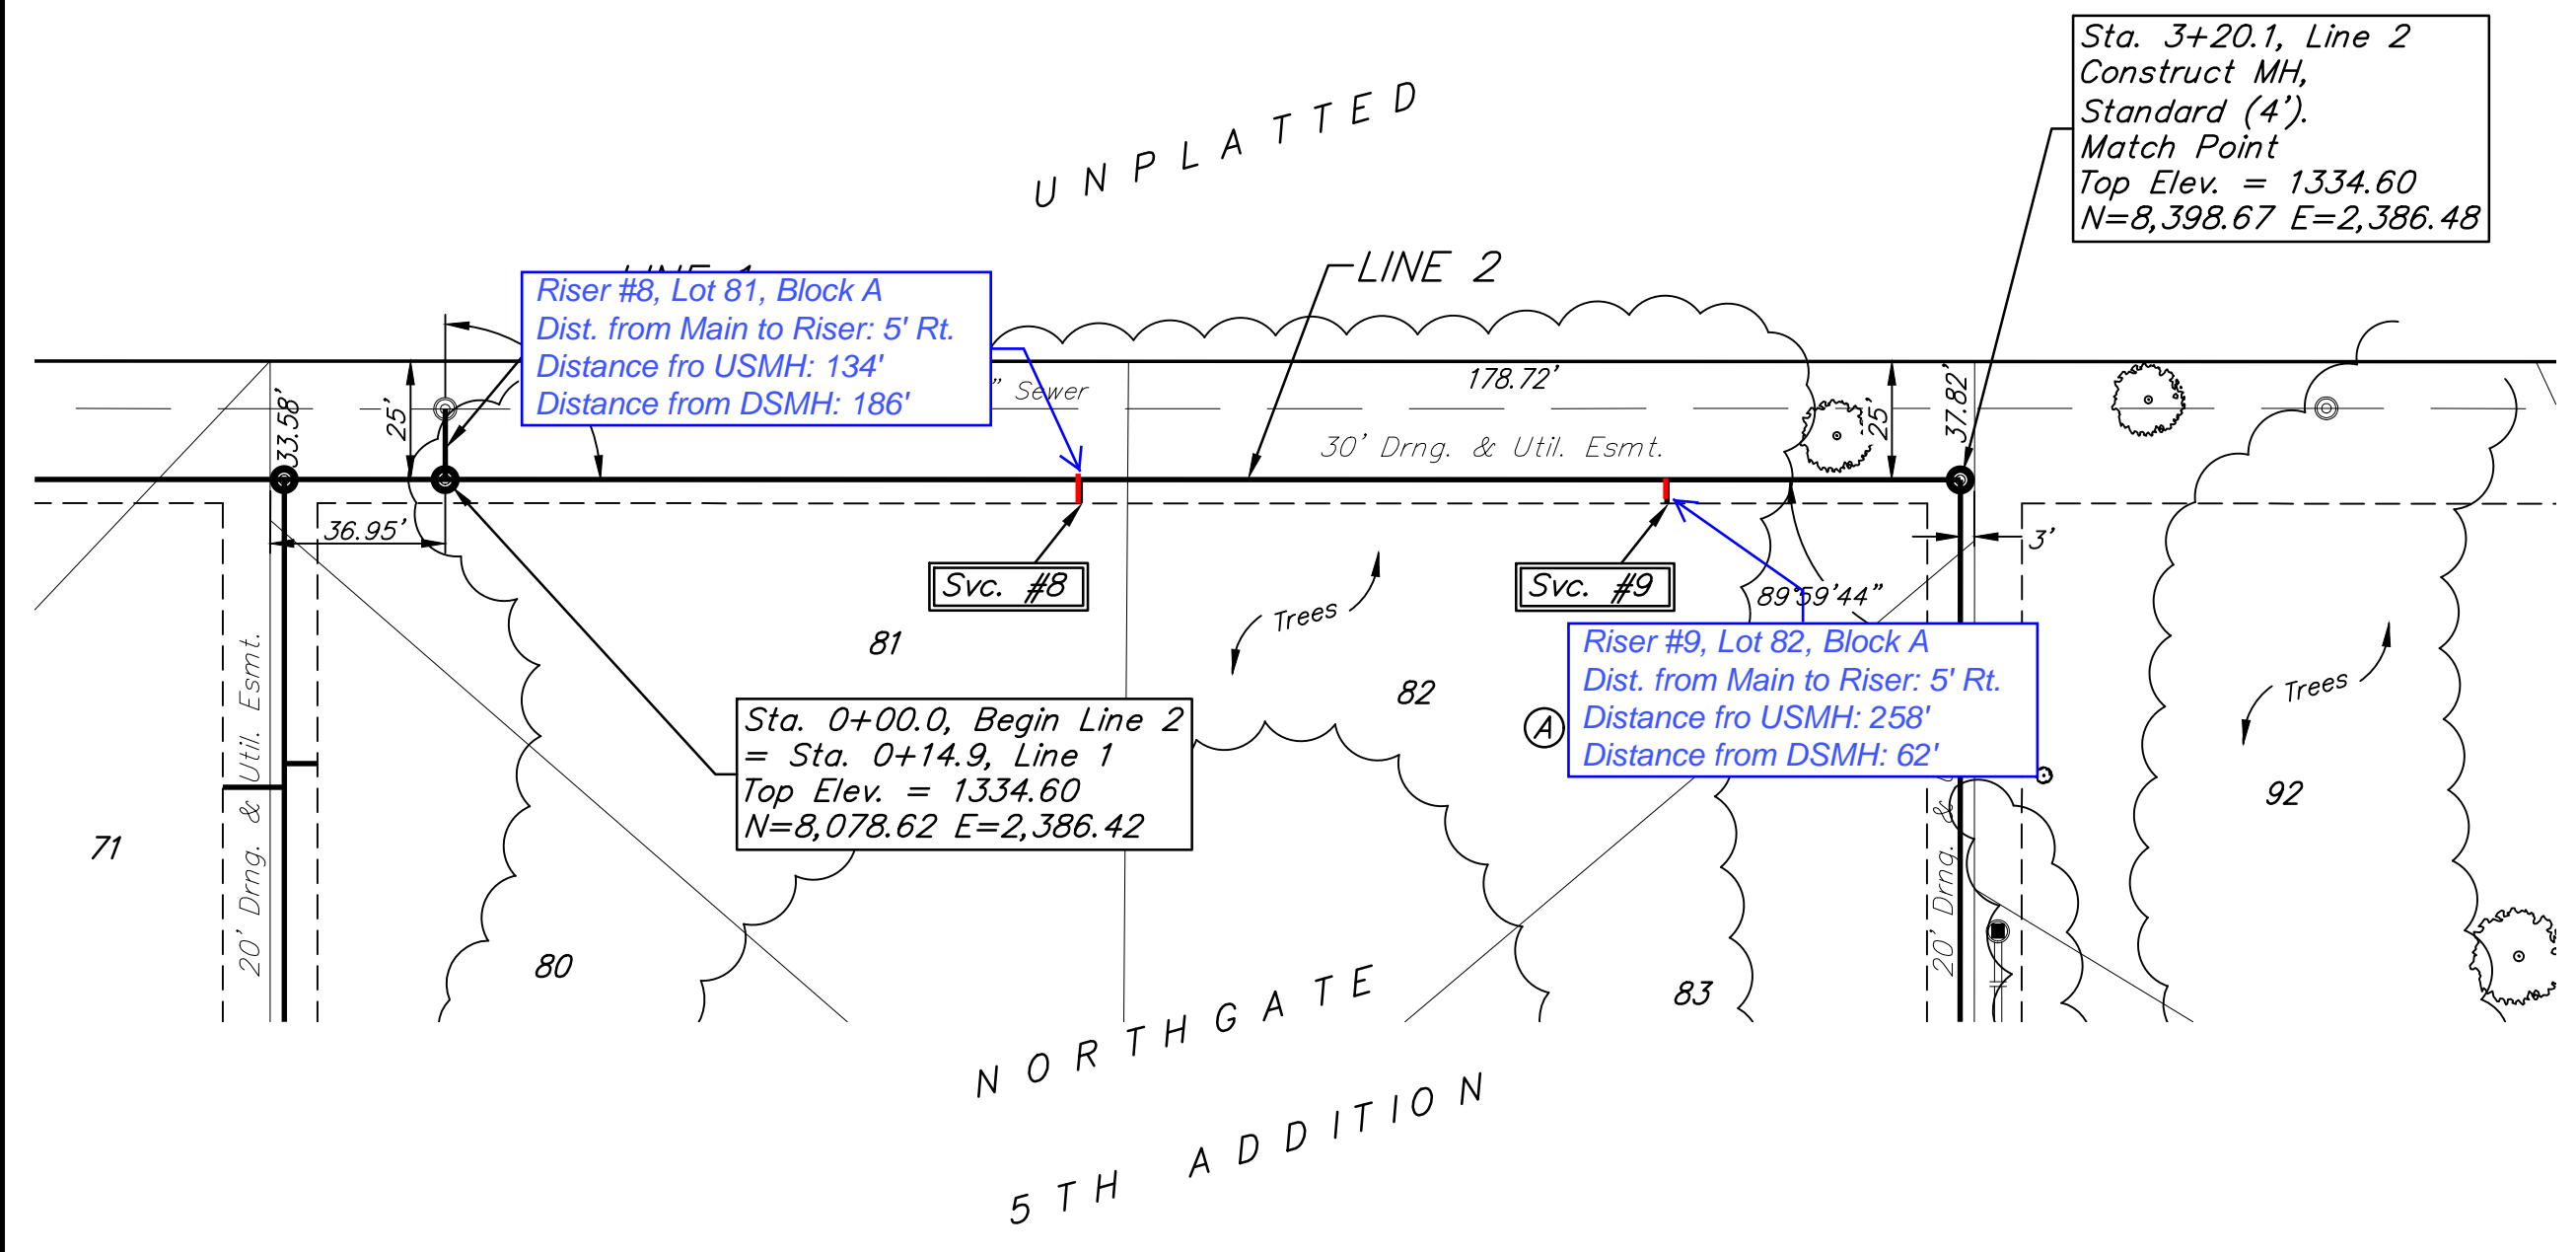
UNPLATTED

Sta. 3+20.1, Line 2
Construct MH,
Standard (4').
Match Point
Top Elev. = 1334.60
N=8,398.67 E=2,386.48

LINE 2

Riser #8, Lot 81, Block A
Dist. from Main to Riser: 5' Rt.
Distance fro USMH: 134'
Distance from DSMH: 186'

" Sewer

178.72'

30' Drng. & Util. Esmt.

33.58'

25'

25'

37.82'

36.95'

3'

Svc. #8

Svc. #9

89°59'44"

Riser #9, Lot 82, Block A
Dist. from Main to Riser: 5' Rt.
Distance fro USMH: 258'
Distance from DSMH: 62'

Trees

Trees

81

82

A

92

71

20' Drng. & Util. Esmt.

Sta. 0+00.0, Begin Line 2
= Sta. 0+14.9, Line 1
Top Elev. = 1334.60
N=8,078.62 E=2,386.42

80

83

20' Drng. &

NORTHGATE

5TH ADDITION